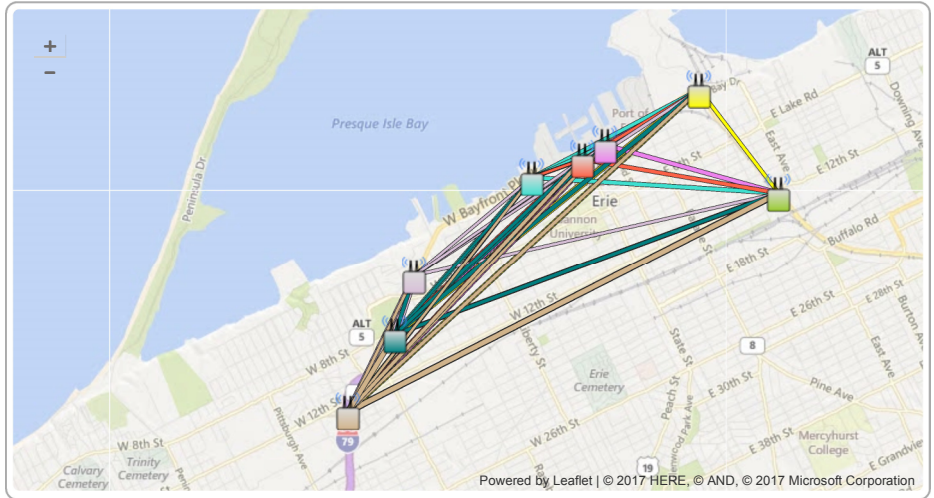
+
−

Presque Isle Bay
Peninsula Dr
W Bayfront Pkwy
Port of
Bay Dr
E Lake Rd
East Ave
E 12th St
Erie
Gannon University
Buffalo Rd
E 18th St
W 12th St
ALT 5
ALT 5
W 8th St
W 12th St
Pittsburgh Ave
Liberty St
Erie Cemetery
State St
Peach St
8
E 26th St
E 28th St
Burton Ave
East Ave
Pine Ave
E 30th St
W 26th St
Mercyhurst College
E 38th St
E Grandview
W 8th St
Trinity Cemetery
Calvary Cemetery
79
19
Downing Ave
Powered by Leaflet | © 2017 HERE, © AND, © 2017 Microsoft Corporation